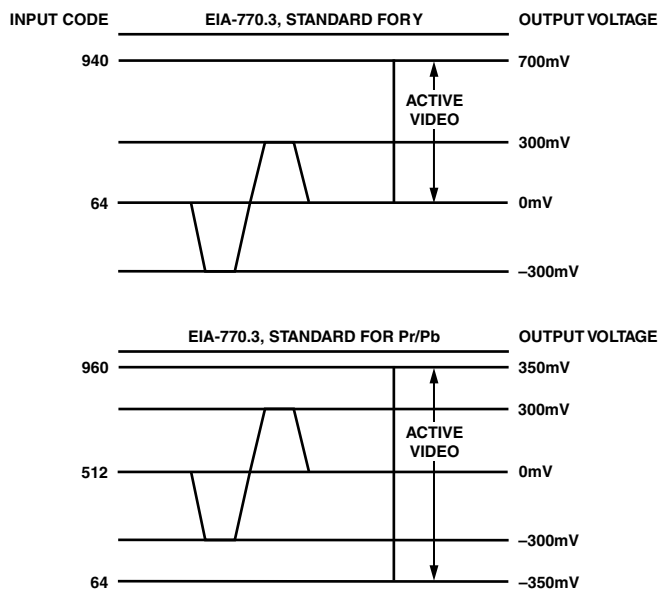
INPUT CODE

EIA-770.3, STANDARD FOR Y

OUTPUT VOLTAGE

940

700mV

ACTIVE VIDEO

300mV

64

0mV

–300mV

EIA-770.3, STANDARD FOR Pr/Pb

OUTPUT VOLTAGE

960

350mV

300mV

ACTIVE VIDEO

512

0mV

–300mV

64

–350mV